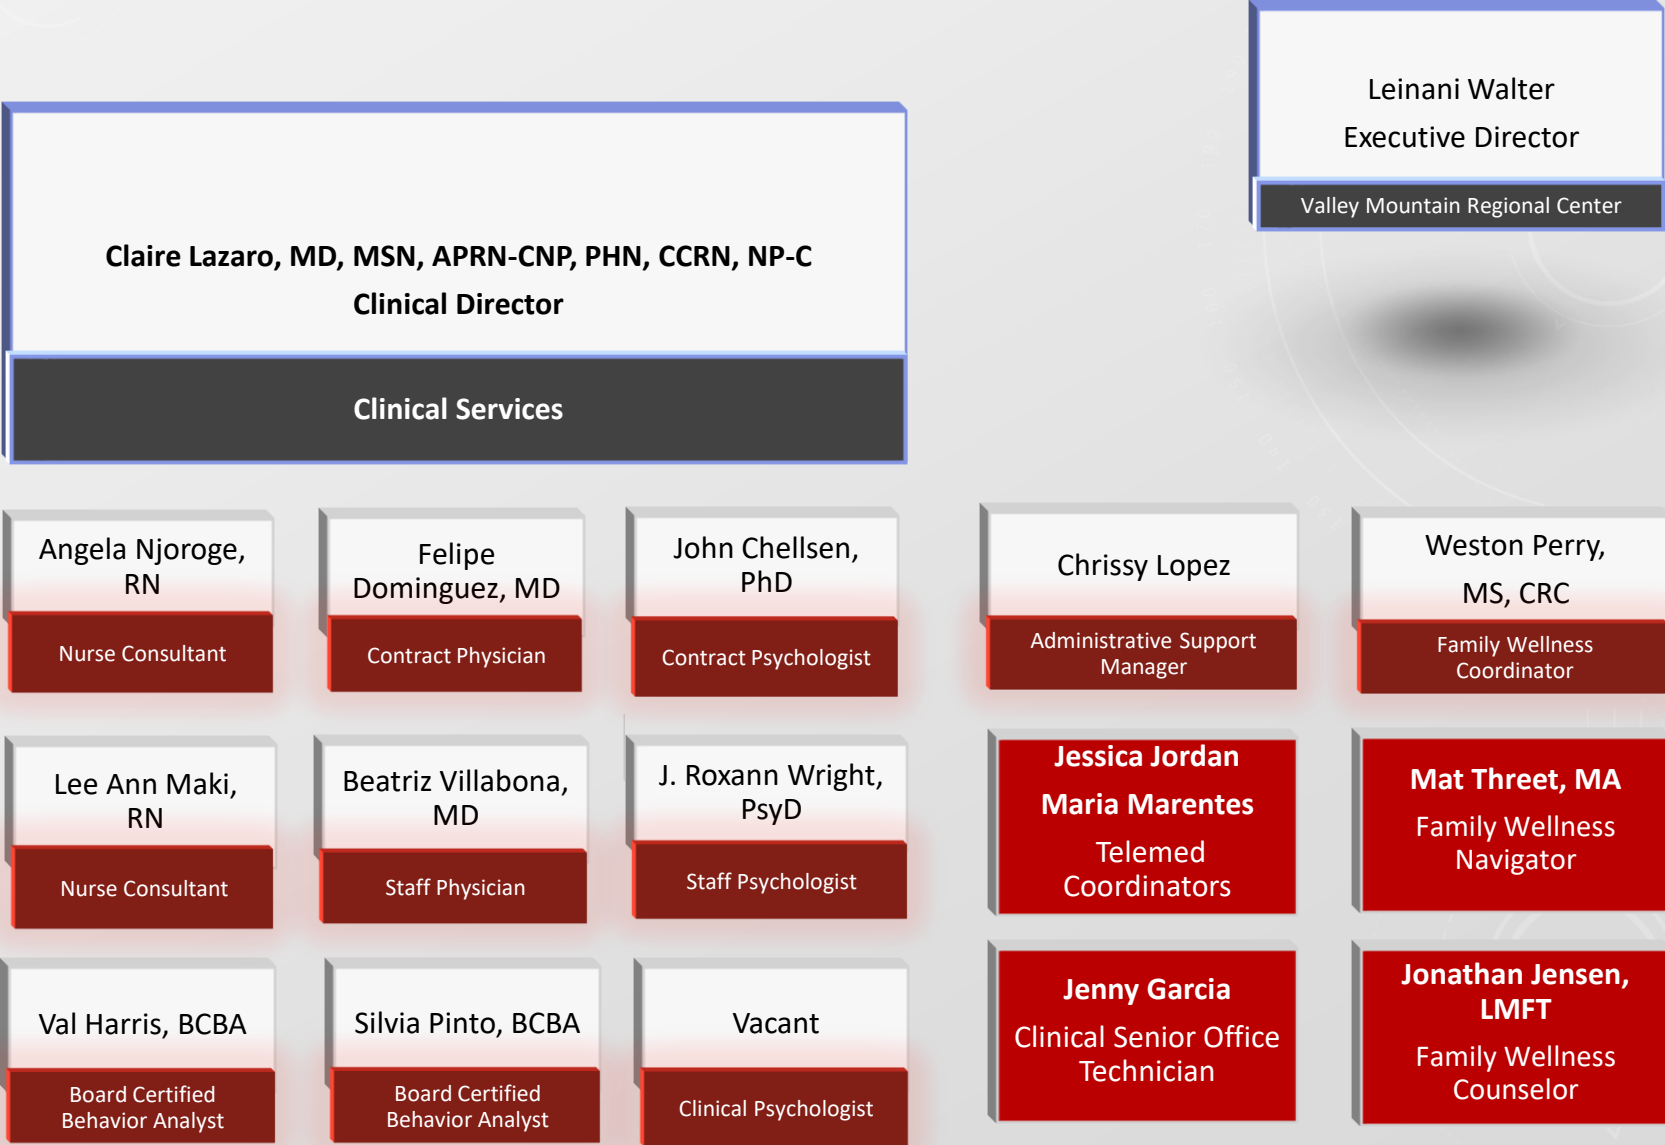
Leinani Walter
Executive Director
Valley Mountain Regional Center

Claire Lazaro, MD, MSN, APRN-CNP, PHN, CCRN, NP-C
Clinical Director
Clinical Services

Angela Njoroge, RN
Nurse Consultant

Felipe Dominguez, MD
Contract Physician

John Chellsen, PhD
Contract Psychologist

Chrissy Lopez
Administrative Support Manager

Weston Perry, MS, CRC
Family Wellness Coordinator

Lee Ann Maki, RN
Nurse Consultant

Beatriz Villabona, MD
Staff Physician

J. Roxann Wright, PsyD
Staff Psychologist

Jessica Jordan
Maria Marentes
Telemed Coordinators

Mat Threet, MA
Family Wellness Navigator

Val Harris, BCBA
Board Certified Behavior Analyst

Silvia Pinto, BCBA
Board Certified Behavior Analyst

Vacant
Clinical Psychologist

Jenny Garcia
Clinical Senior Office Technician

Jonathan Jensen, LMFT
Family Wellness Counselor